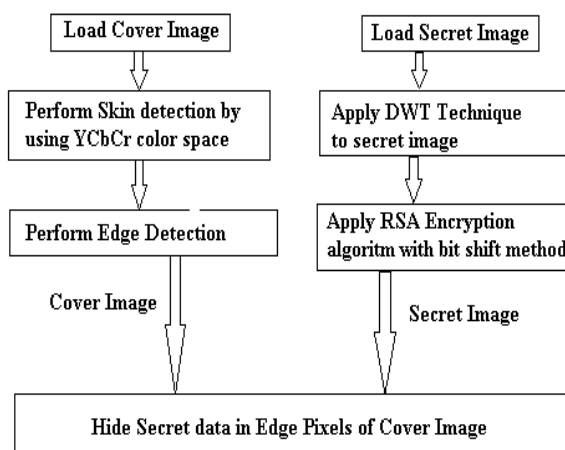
Load Cover Image

Perform Skin detection by using YCbCr color space

Perform Edge Detection

Cover Image

Load Secret Image

Apply DWT Technique to secret image

Apply RSA Encryption algoritm with bit shift method

Secret Image

Hide Secret data in Edge Pixels of Cover Image